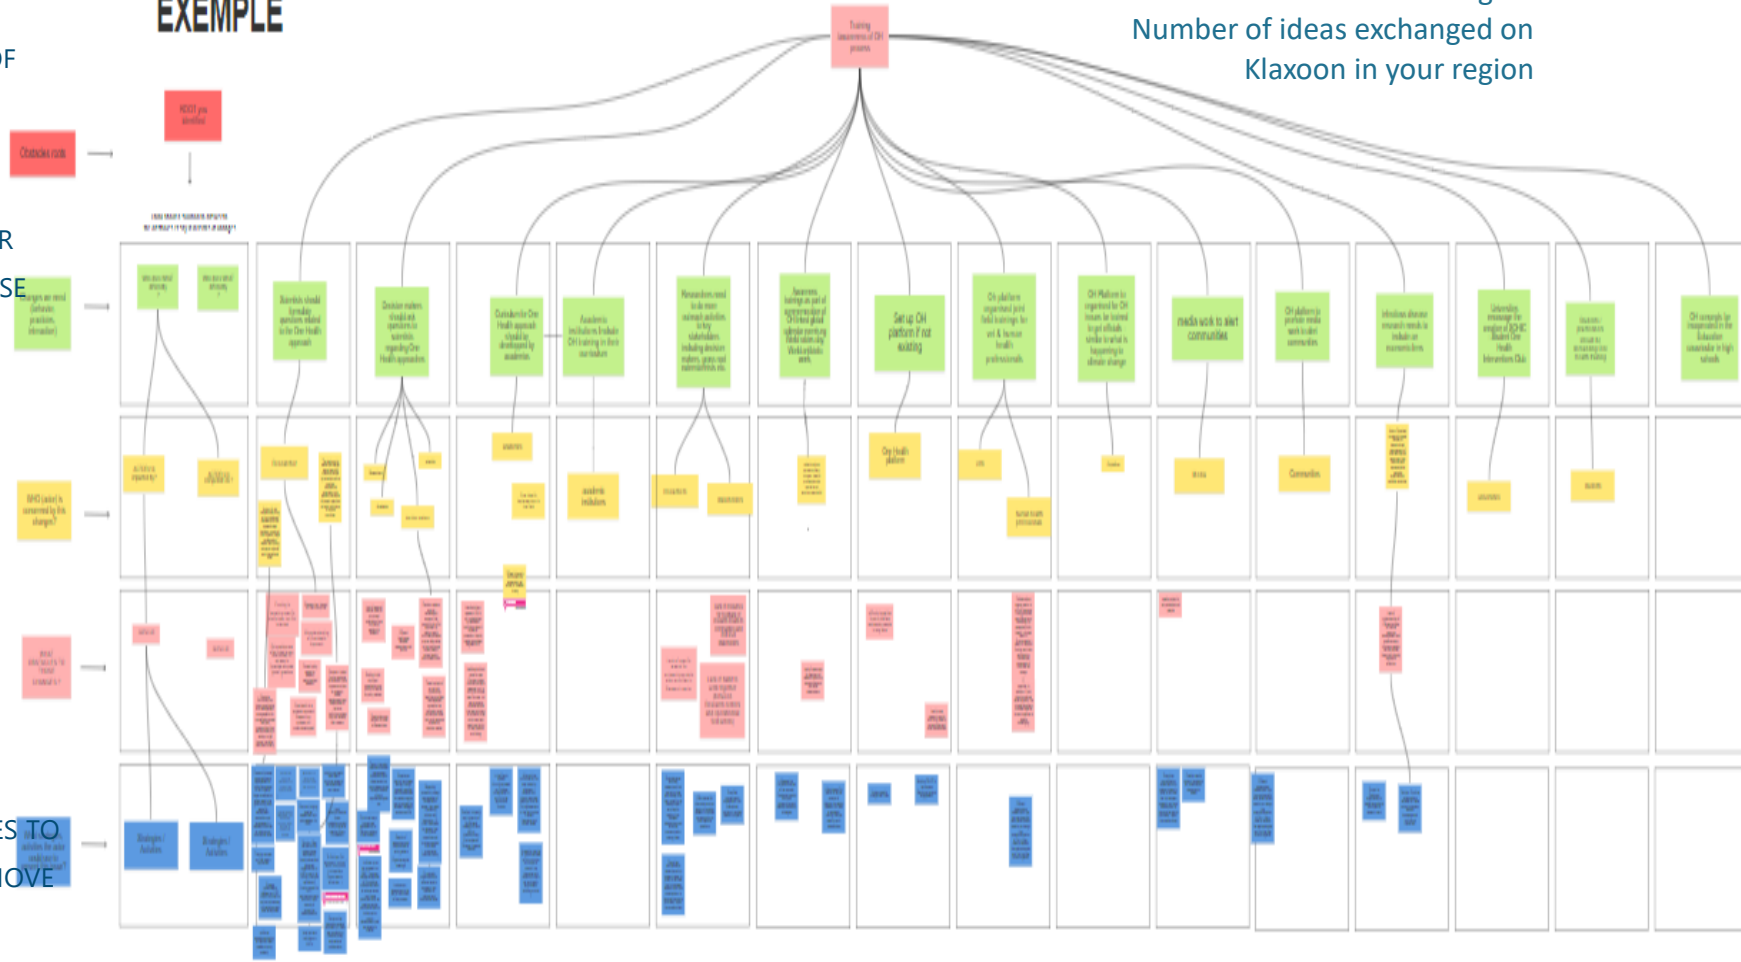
EXEMPLE

Number of ideas exchanged on Klaxoon in your region

OF

R

SE

ES TO

IOVE

Obstacles route

Training

Set up OH platform if not existing

media work to alert communities

One health platform

Academic institutions

Communities

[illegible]